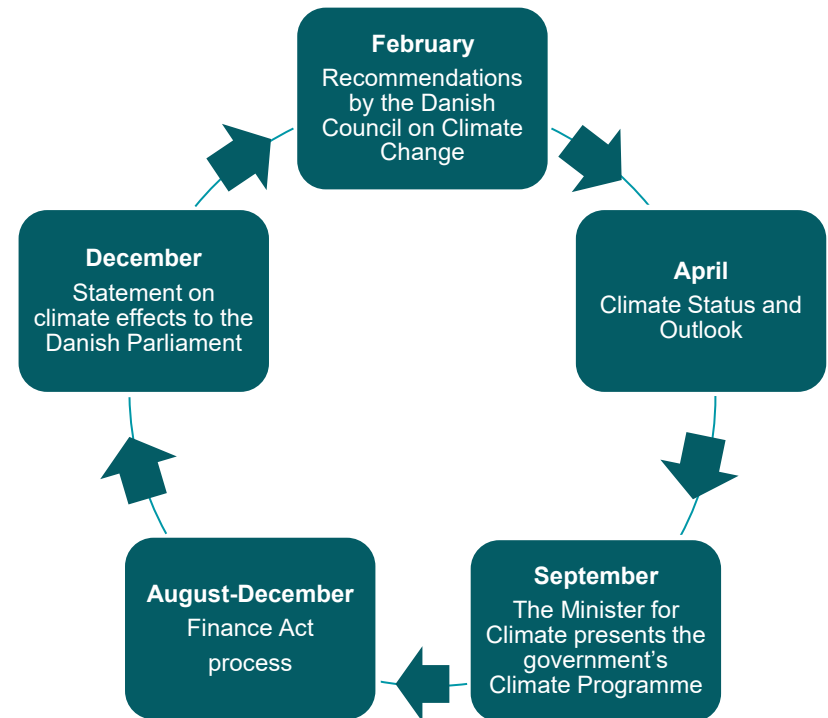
February
Recommendations by the Danish Council on Climate Change

April
Climate Status and Outlook

September
The Minister for Climate presents the government’s Climate Programme

August-December
Finance Act process

December
Statement on climate effects to the Danish Parliament